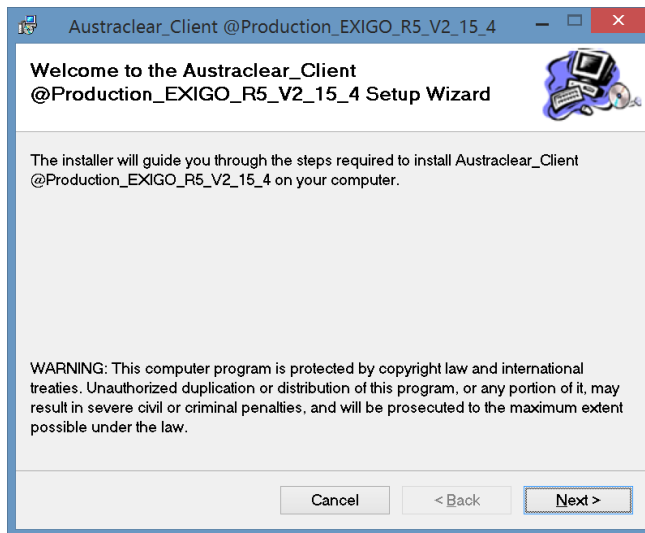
Austraclear_Client @Production_EXIGO_R5_V2_15_4

Welcome to the Austraclear_Client @Production_EXIGO_R5_V2_15_4 Setup Wizard

The installer will guide you through the steps required to install Austraclear_Client @Production_EXIGO_R5_V2_15_4 on your computer.

WARNING: This computer program is protected by copyright law and international treaties. Unauthorized duplication or distribution of this program, or any portion of it, may result in severe civil or criminal penalties, and will be prosecuted to the maximum extent possible under the law.

Cancel
< Back
Next >